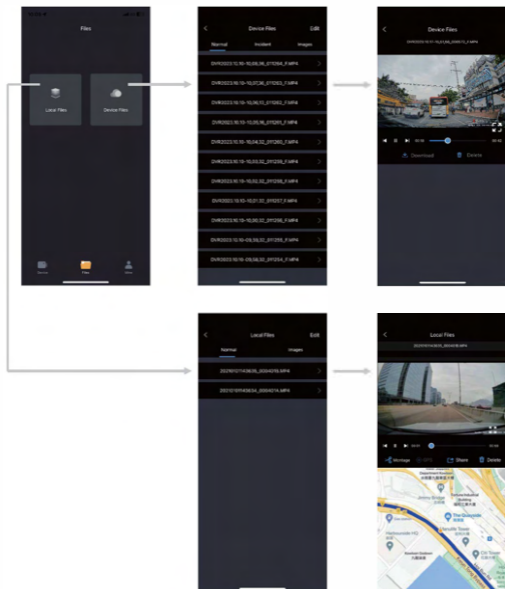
Files

Local Files

Device Files

Device

Files

Mine

Device Files

Edit

Normal

Incident

Images

DVR/2022/10/16-10_09_36_0112964_F.MP4

DVR/2022/10/15-10_07_36_0112962_F.MP4

DVR/2022/10/15-10_06_36_0112961_F.MP4

DVR/2022/10/15-10_05_36_0112960_F.MP4

DVR/2022/10/15-10_04_32_0112959_F.MP4

DVR/2022/10/15-10_03_32_0112958_F.MP4

DVR/2022/10/15-10_02_32_0112957_F.MP4

DVR/2022/10/15-10_01_32_0112956_F.MP4

DVR/2022/10/15-10_00_32_0112955_F.MP4

DVR/2022/10/15-09_59_32_0112954_F.MP4

DVR/2022/10/15-09_58_32_0112953_F.MP4

Device Files

Download

Delete

Local Files

Edit

Normal

Images

20221017143635_0004076.MP4

20221017143634_0004074.MP4

Local Files

Montage

Share

Delete

The Quayside

Hong Kong